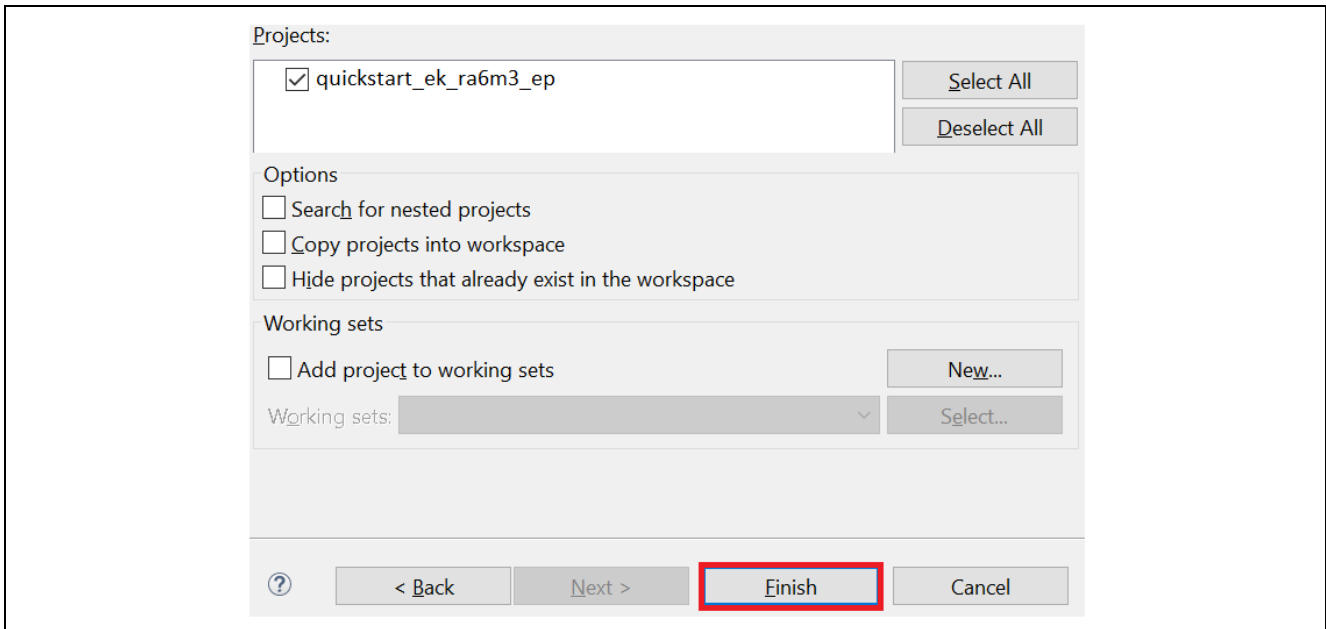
Projects:

quickstart_ek_ra6m3_ep

Select All

Deselect All

Options

Search for nested projects

Copy projects into workspace

Hide projects that already exist in the workspace

Working sets

Add project to working sets

New...

Working sets:

Select...

?

< Back

Next >

Finish

Cancel